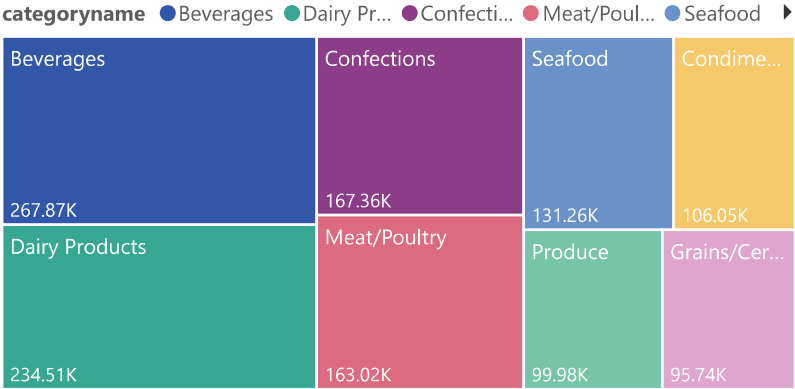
categoryname Beverages Dairy Pr... Confecti... Meat/Poul... Seafood

Beverages
267.87K

Dairy Products
234.51K

Confections
167.36K

Meat/Poultry
163.02K

Seafood
131.26K

Condime...
106.05K

Produce
99.98K

Grains/Cer...
95.74K